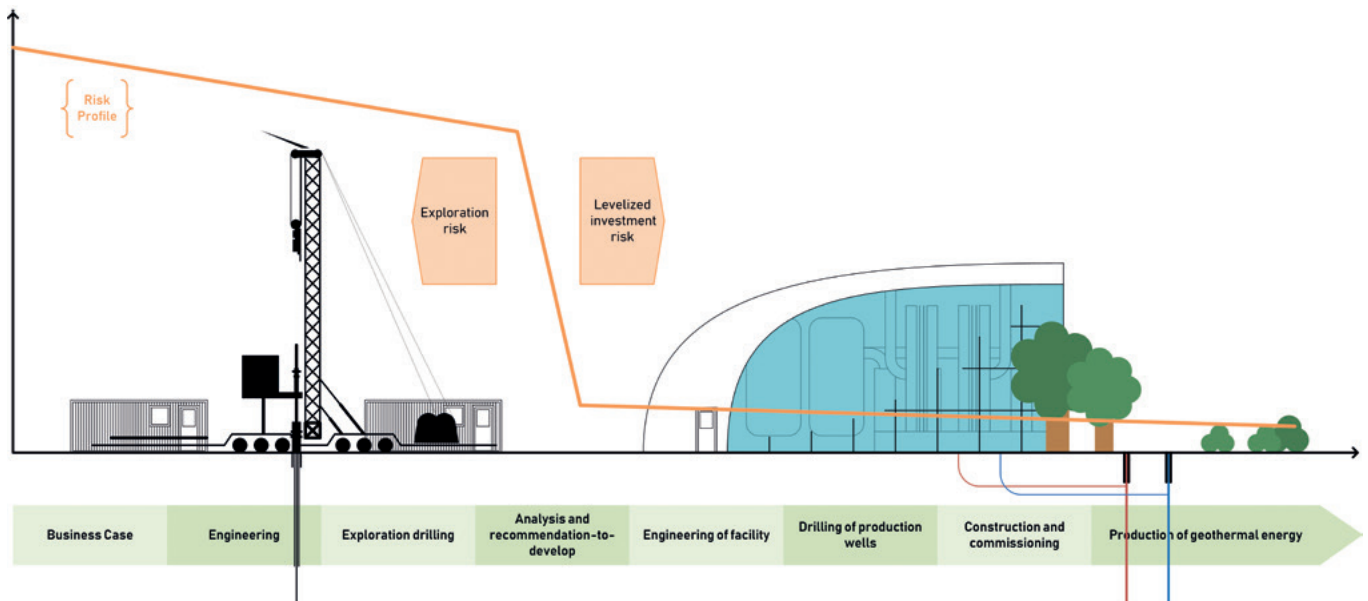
Risk Profile

Exploration risk

Levelized investment risk

Business Case

Engineering

Exploration drilling

Analysis and recommendation-to-develop

Engineering of facility

Drilling of production wells

Construction and commissioning

Production of geothermal energy